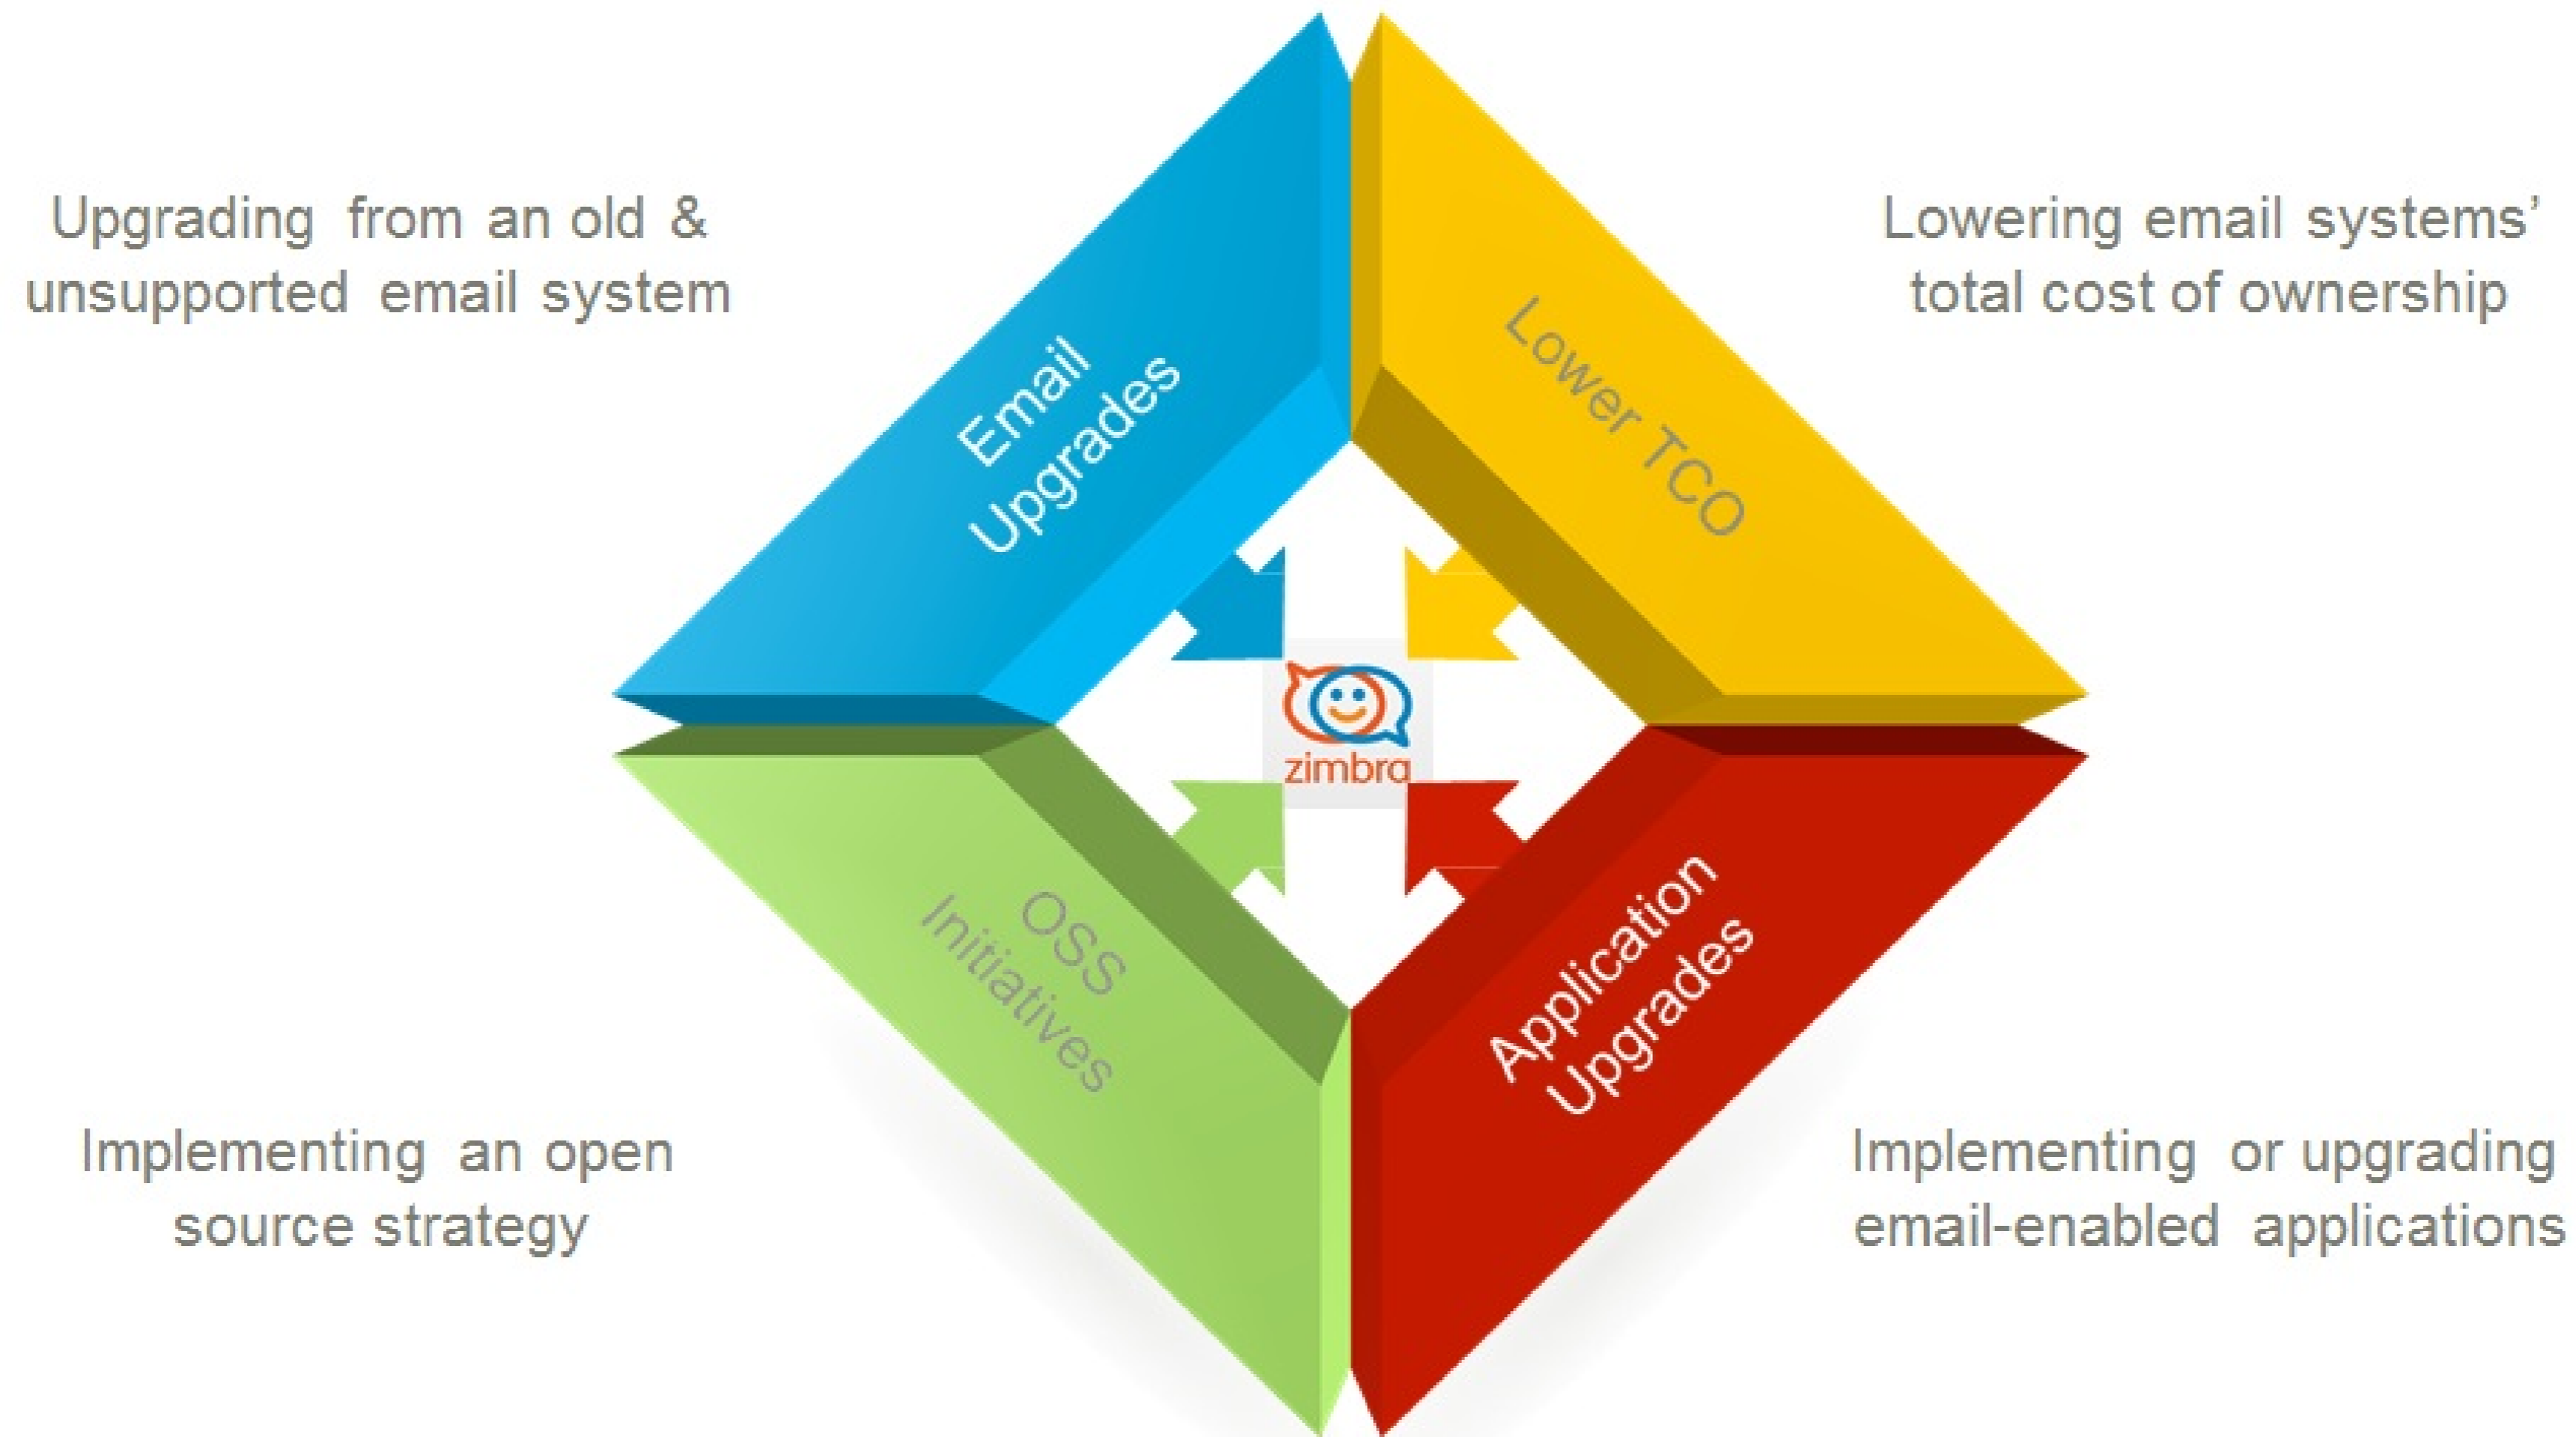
Upgrading from an old & unsupported email system

Lowering email systems' total cost of ownership

Email Upgrades

Lower TCO

zimbra

OSS Initiatives

Application Upgrades

Implementing an open source strategy

Implementing or upgrading email-enabled applications